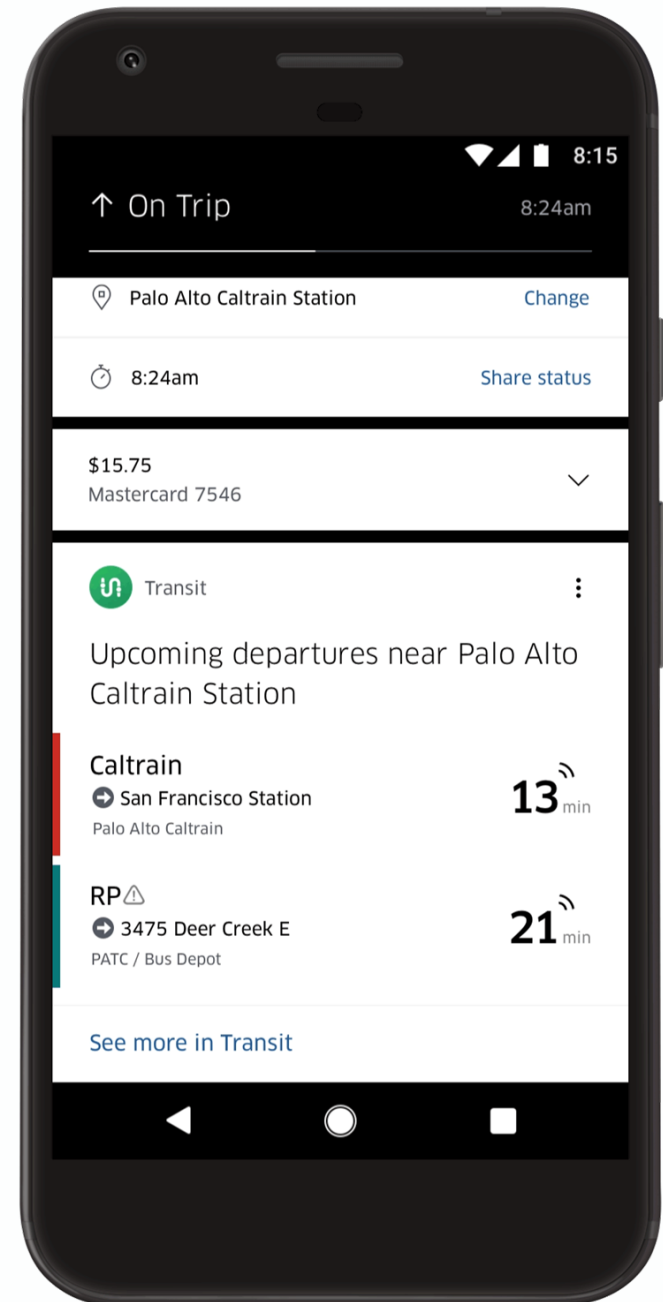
8:15

↑ On Trip

8:24am

Palo Alto Caltrain Station

Change

8:24am

Share status

$15.75
Mastercard 7546

Transit

Upcoming departures near Palo Alto Caltrain Station

Caltrain
San Francisco Station
Palo Alto Caltrain

13 min

RP
3475 Deer Creek E
PATC / Bus Depot

21 min

See more in Transit